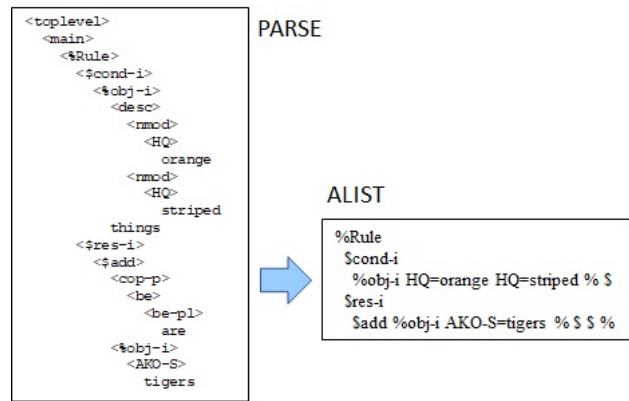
<toplevel>
<main>
<%Rule>
<$cond-i>
<%obj-i>
<desc>
<nmod>
<HQ>
orange
<nmod>
<HQ>
striped
things
<$res-i>
<$add>
<cop-p>
<be>
<be-pl>
are
<%obj-i>
<AKO-S>
tigers

PARSE

ALIST

%Rule
$cond-i
%obj-i HQ=orange HQ=striped % $
$res-i
$add %obj-i AKO-S=tigers % $ $ %